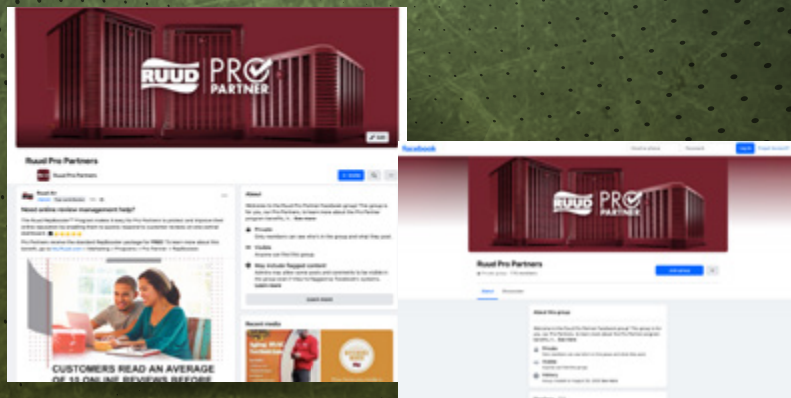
RUUD PRO PARTNER

Ruud Pro Partners

Ruud Pro Partners

Need online review management help?

Pro Partners receive the standard ReviewBuzz package for FREE! To learn more about this benefit, go to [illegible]

CUSTOMERS READ AN AVERAGE OF 10 ONLINE REVIEWS BEFORE

About

Welcome to the Ruud Pro Partner Facebook group! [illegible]

Private

Visible

May include flagged content

Learn more

Recent media

facebook

RUUD PRO PARTNER

Ruud Pro Partners

Private group

Join group

About this group

Private

Visible

History

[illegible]